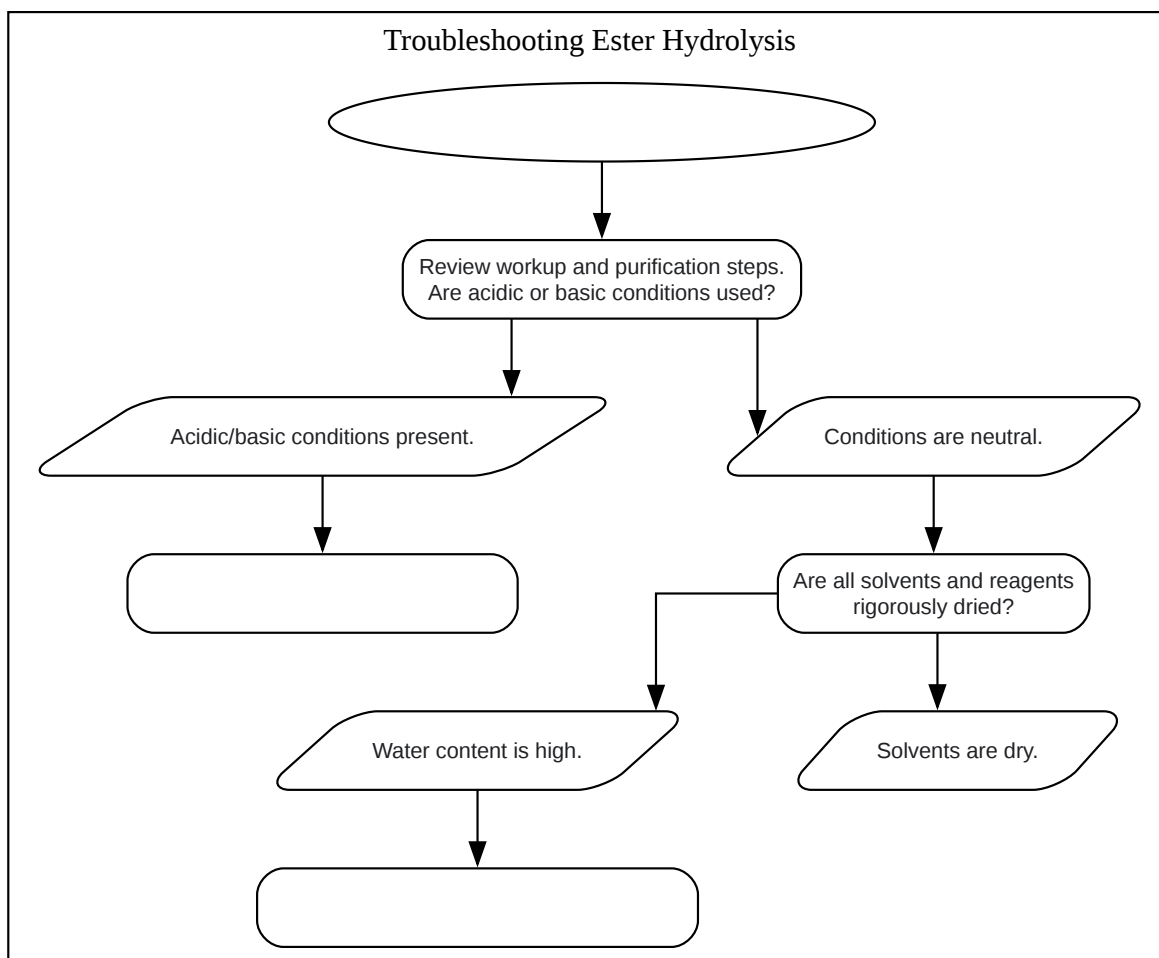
Troubleshooting Ester Hydrolysis

Review workup and purification steps. Are acidic or basic conditions used?

Acidic/basic conditions present.

Conditions are neutral.

Are all solvents and reagents rigorously dried?

Water content is high.

Solvents are dry.